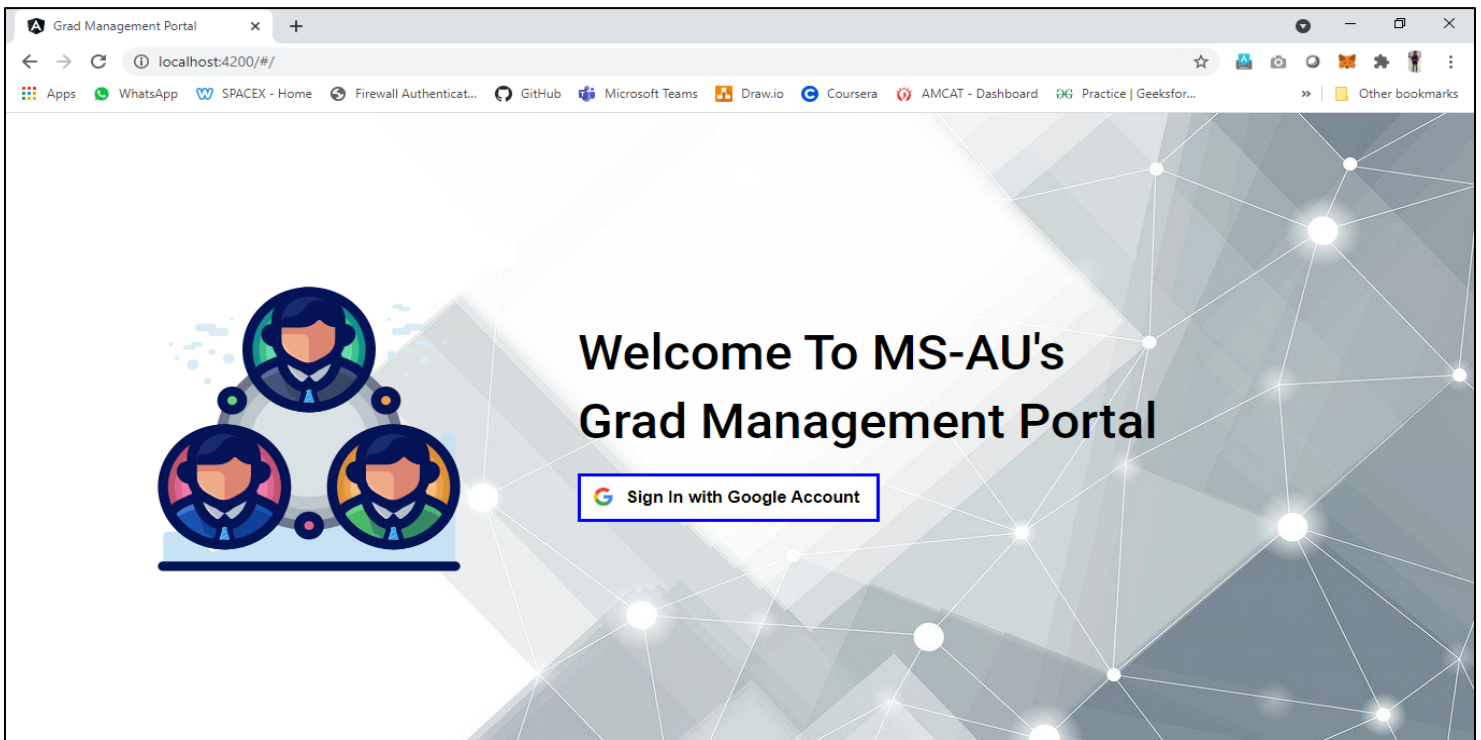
Grad Management Portal

localhost:4200/#/

Apps WhatsApp SPACEX - Home Firewall Authenticat... GitHub Microsoft Teams Draw.io Coursera AMCAT - Dashboard Practice | Geeksfor... » Other bookmarks

Welcome To MS-AU's
Grad Management Portal

Sign In with Google Account